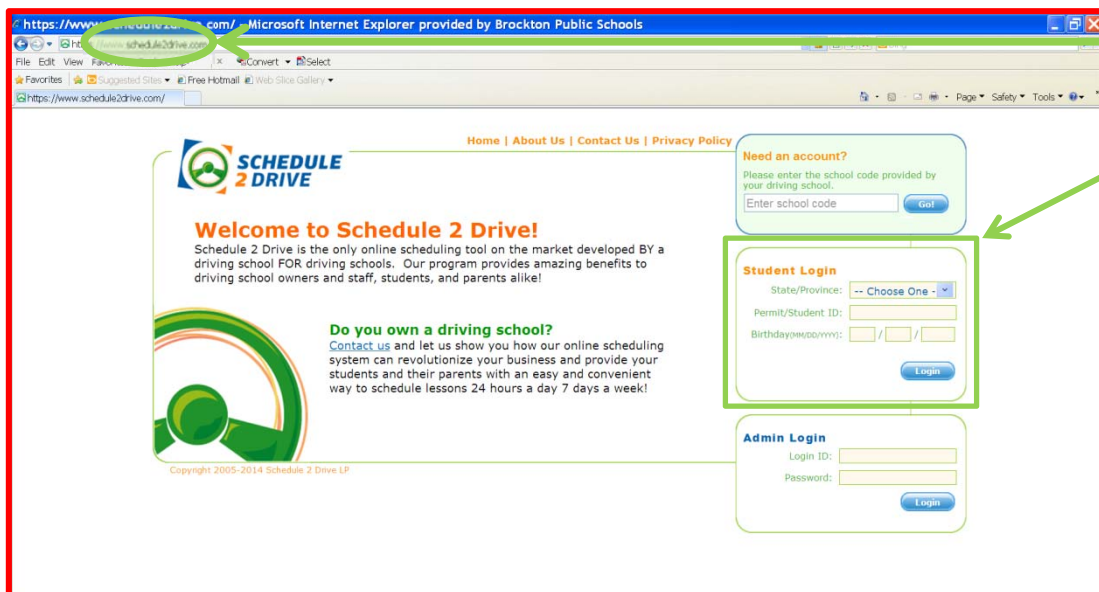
https://www.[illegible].com/ - Microsoft Internet Explorer provided by Brockton Public Schools

https://www.schedule2drive.com

File Edit View Favo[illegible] Convert Select

Favorites Suggested Sites Free Hotmail Web Slice Gallery

https://www.schedule2drive.com/

Page Safety Tools

SCHEDULE 2 DRIVE

Home | About Us | Contact Us | Privacy Policy

Welcome to Schedule 2 Drive!

Schedule 2 Drive is the only online scheduling tool on the market developed BY a driving school FOR driving schools. Our program provides amazing benefits to driving school owners and staff, students, and parents alike!

Do you own a driving school?

Contact us and let us show you how our online scheduling system can revolutionize your business and provide your students and their parents with an easy and convenient way to schedule lessons 24 hours a day 7 days a week!

Copyright 2005-2014 Schedule 2 Drive LP

Need an account?

Please enter the school code provided by your driving school.

Enter school code

Go!

Student Login

State/Province: -- Choose One --

Permit/Student ID:

Birthday(MM/DD/YYYY): / /

Login

Admin Login

Login ID:

Password:

Login